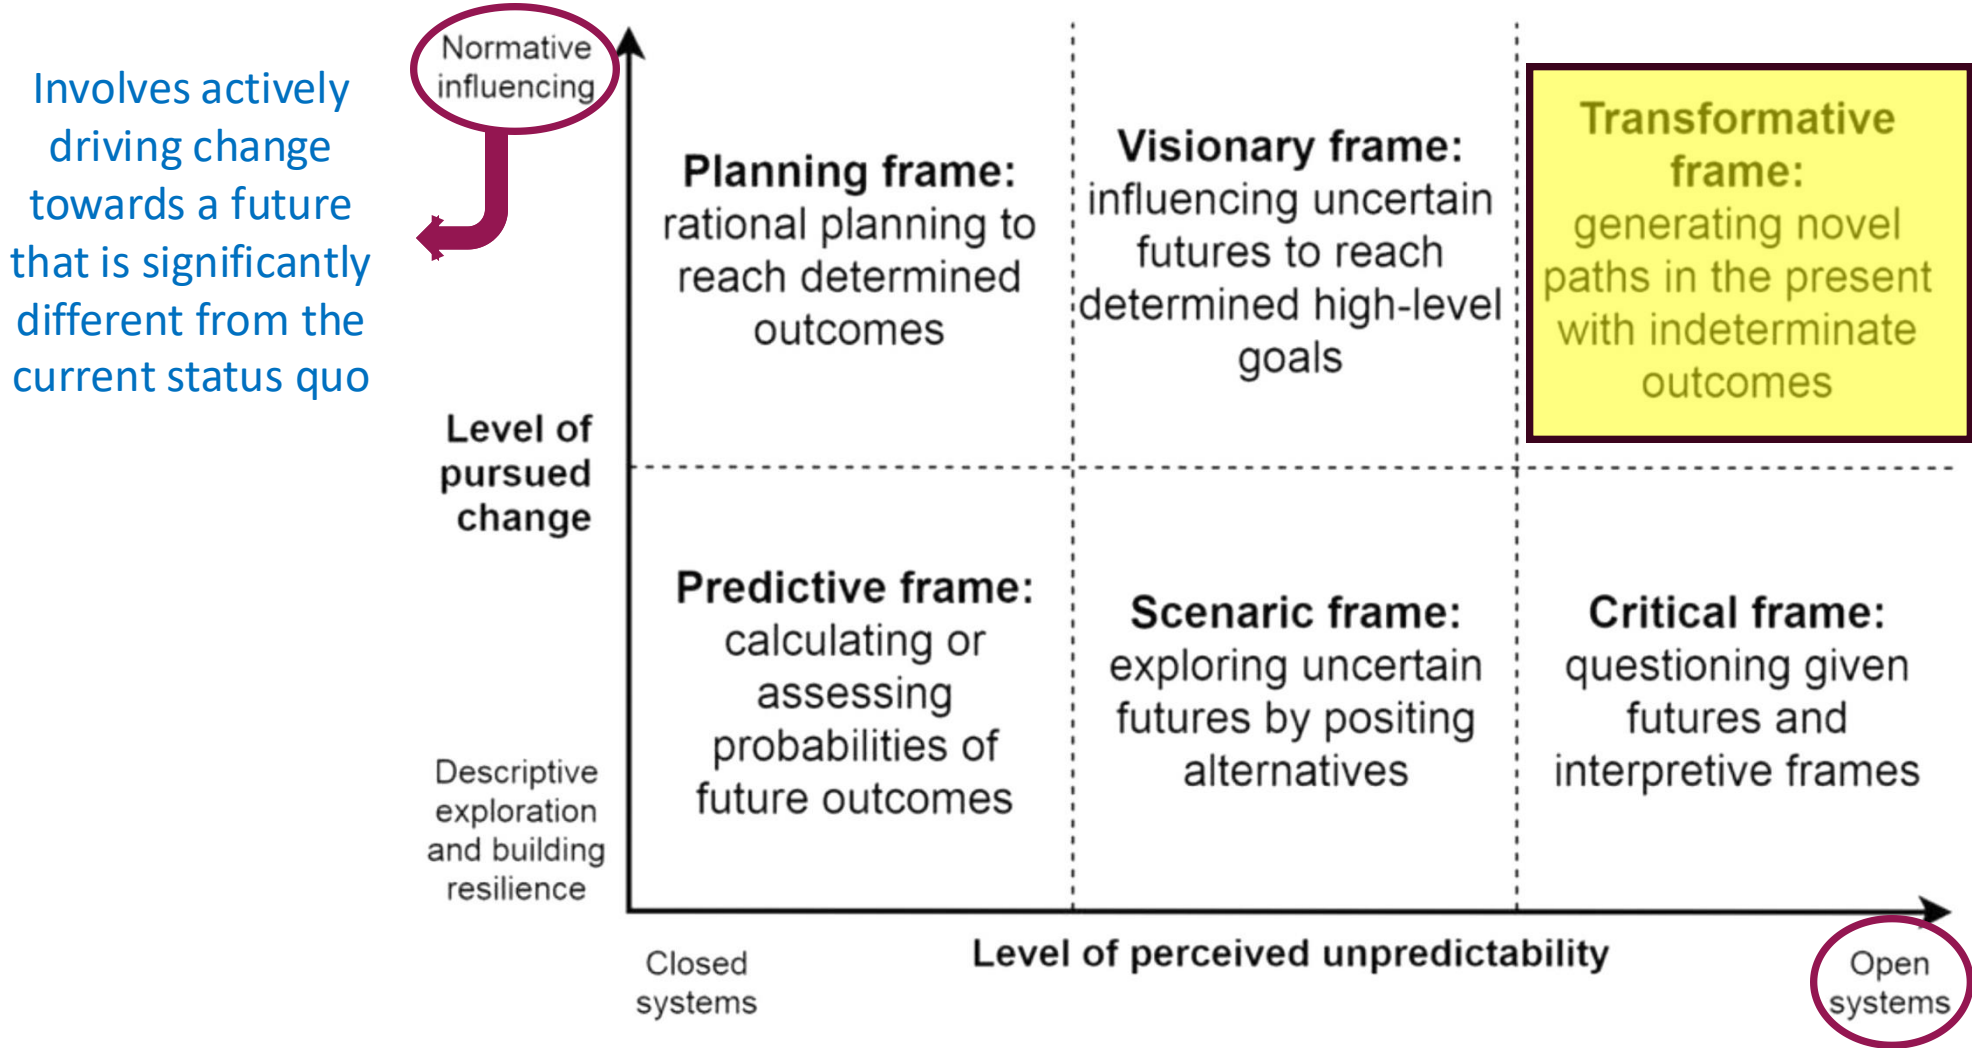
Involves actively driving change towards a future that is significantly different from the current status quo

Normative influencing

Level of pursued change

Descriptive exploration and building resilience

Planning frame: rational planning to reach determined outcomes

Visionary frame: influencing uncertain futures to reach determined high-level goals

Transformative frame: generating novel paths in the present with indeterminate outcomes

Predictive frame: calculating or assessing probabilities of future outcomes

Scenaric frame: exploring uncertain futures by positing alternatives

Critical frame: questioning given futures and interpretive frames

Closed systems

Level of perceived unpredictability

Open systems